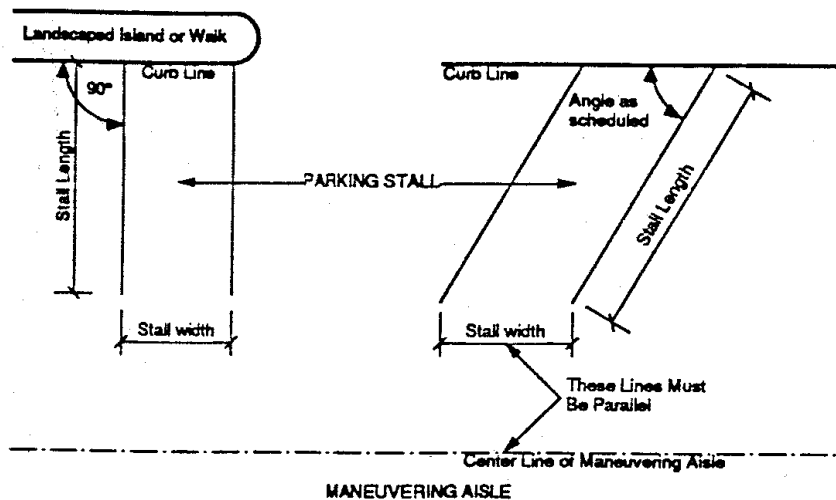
Landscaped Island or Walk

90°

Curb Line

Stall Length

Curb Line

Angle as scheduled

PARKING STALL

Stall Length

Stall width

Stall width

These Lines Must Be Parallel

Center Line of Maneuvering Aisle

MANEUVERING AISLE